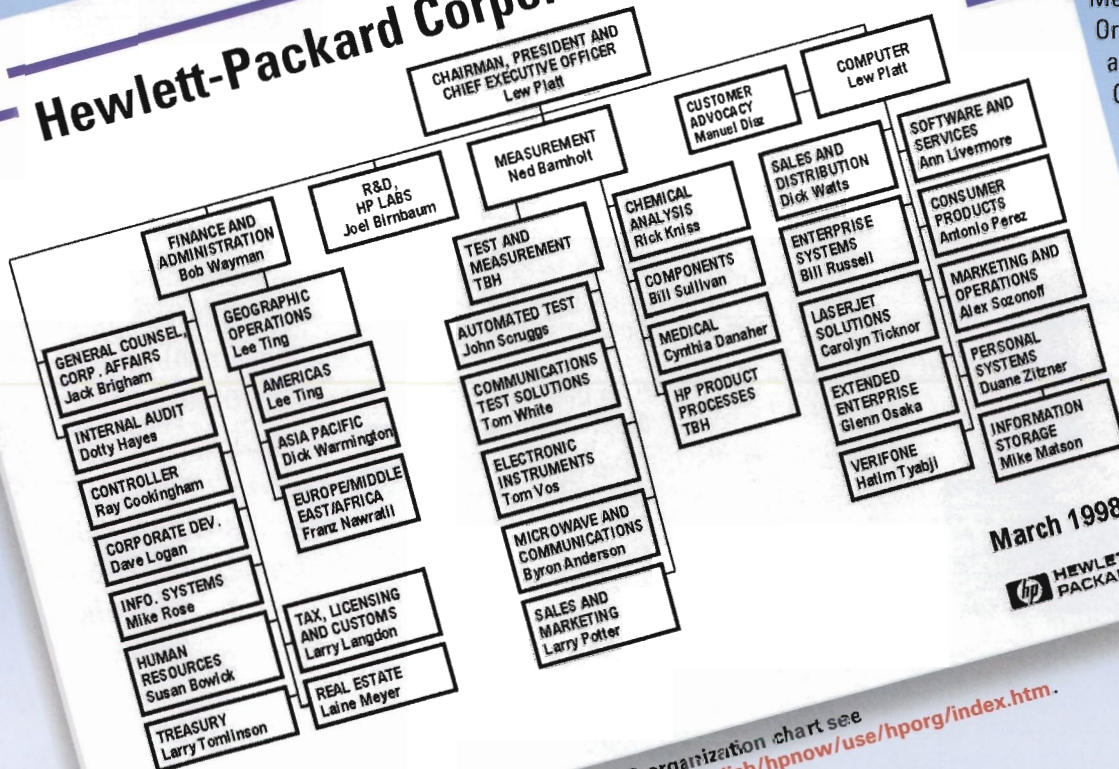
Hewlett-Packard Corpor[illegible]

CHAIRMAN, PRESIDENT AND CHIEF EXECUTIVE OFFICER
Lew Platt

COMPUTER
Lew Platt

CUSTOMER ADVOCACY
Manuel Diaz

MEASUREMENT
Ned Barnholt

R&D, HP LABS
Joel Birnbaum

FINANCE AND ADMINISTRATION
Bob Wayman

GENERAL COUNSEL, CORP. AFFAIRS
Jack Brigham

INTERNAL AUDIT
Dotty Hayes

CONTROLLER
Ray Cookingham

CORPORATE DEV.
Dave Logan

INFO. SYSTEMS
Mike Rose

HUMAN RESOURCES
Susan Bowick

TREASURY
Larry Tomlinson

GEOGRAPHIC OPERATIONS
Lee Ting

AMERICAS
Lee Ting

ASIA PACIFIC
Dick Warmington

EUROPE/MIDDLE EAST/AFRICA
Franz Nawrat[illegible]

TAX, LICENSING AND CUSTOMS
Larry Langdon

REAL ESTATE
Laine Meyer

TEST AND MEASUREMENT
TBH

AUTOMATED TEST
John Scruggs

COMMUNICATIONS TEST SOLUTIONS
Tom White

ELECTRONIC INSTRUMENTS
Tom Vos

MICROWAVE AND COMMUNICATIONS
Byron Anderson

SALES AND MARKETING
Larry Potter

CHEMICAL ANALYSIS
Rick Kniss

COMPONENTS
Bill Sullivan

MEDICAL
Cynthia Danaher

HP PRODUCT PROCESSES
TBH

SALES AND DISTRIBUTION
Dick Watts

ENTERPRISE SYSTEMS
Bill Russell

LASERJET SOLUTIONS
Carolyn Ticknor

EXTENDED ENTERPRISE
Glenn Osaka

VERIFONE
Hatim Tyabji

SOFTWARE AND SERVICES
Ann Livermore

CONSUMER PRODUCTS
Antonio Perez

MARKETING AND OPERATIONS
Alex Sozonoff

PERSONAL SYSTEMS
Duane Zitzner

INFORMATION STORAGE
Mike Matson

March 1998

HEWLE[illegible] PACKA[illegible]

Me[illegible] Or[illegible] a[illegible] C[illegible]

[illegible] organization chart see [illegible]/hpnow/use/hporg/index.htm.